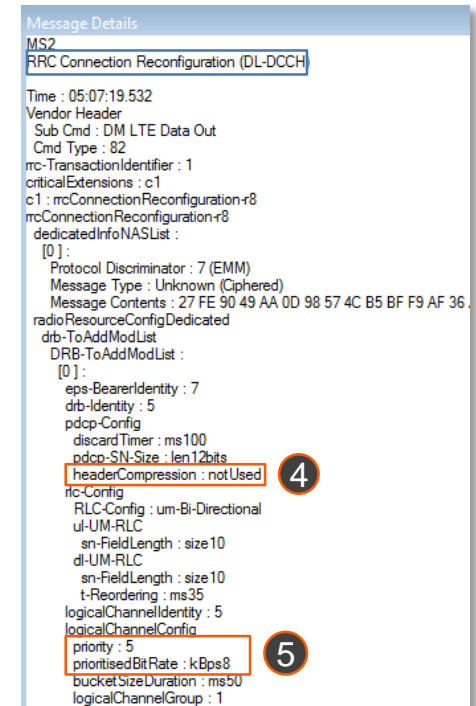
Message Details
MS2
RRC Connection Reconfiguration (DL-DCCH)

Time : 05:07:19.532
Vendor Header
Sub Cmd : DM LTE Data Out
Cmd Type : 82
rrc-TransactionIdentifier : 1
criticalExtensions : c1
c1 : rrcConnectionReconfiguration-r8
rrcConnectionReconfiguration-r8
dedicatedInfoNASList :
[0] :
Protocol Discriminator : 7 (EMM)
Message Type : Unknown (Ciphered)
Message Contents : 27 FE 90 49 AA 0D 98 57 4C B5 BF F9 AF 36 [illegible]
radioResourceConfigDedicated
drb-ToAddModList
DRB-ToAddModList :
[0] :
eps-BearerIdentity : 7
drb-Identity : 5
pdcp-Config
discardTimer : ms100
pdcp-SN-Size : len12bits
headerCompression : notUsed
4
rlc-Config
RLC-Config : um-Bi-Directional
ul-UM-RLC
sn-FieldLength : size10
dl-UM-RLC
sn-FieldLength : size10
t-Reordering : ms35
logicalChannelIdentity : 5
logicalChannelConfig
priority : 5
prioritisedBitRate : kBps8
5
bucketSizeDuration : ms50
logicalChannelGroup : 1